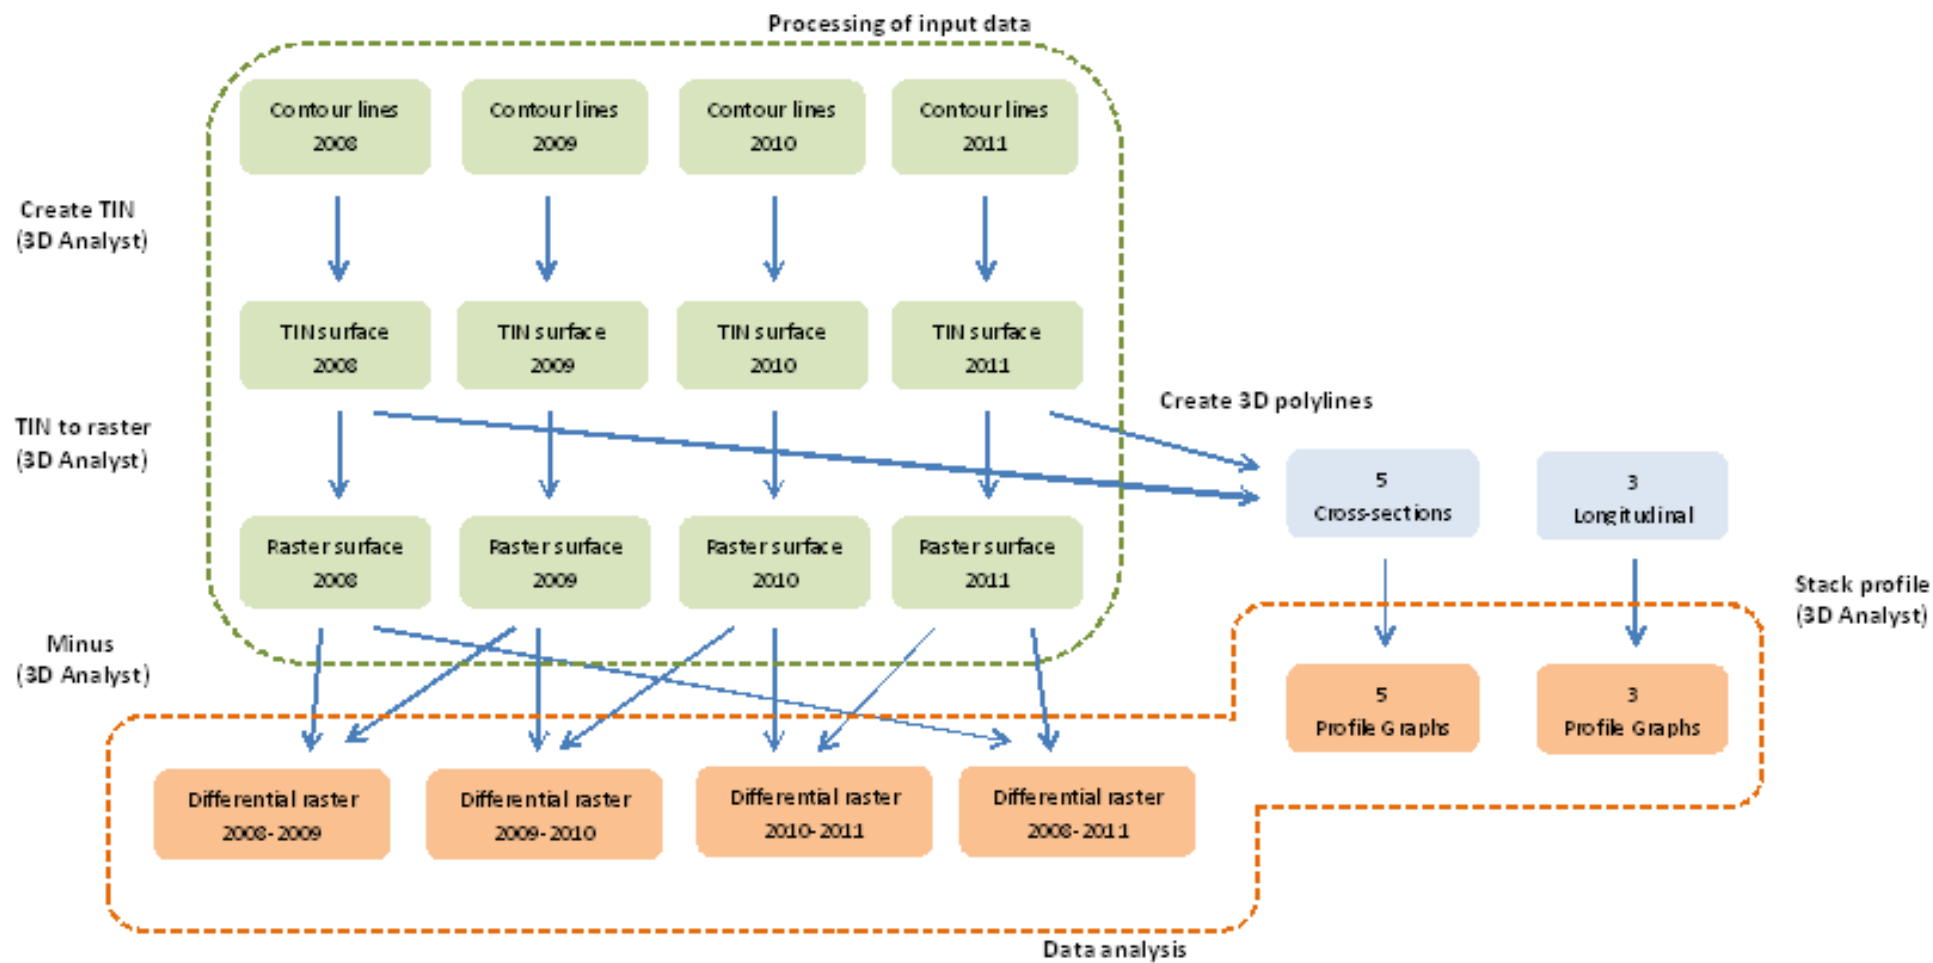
Processing of input data

Contour lines 2008

Contour lines 2009

Contour lines 2010

Contour lines 2011

Create TIN (3D Analyst)

TIN surface 2008

TIN surface 2009

TIN surface 2010

TIN surface 2011

Create 3D polylines

TIN to raster (3D Analyst)

5 Cross-sections

3 Longitudinal

Raster surface 2008

Raster surface 2009

Raster surface 2010

Raster surface 2011

Stack profile (3D Analyst)

Minus (3D Analyst)

5 Profile Graphs

3 Profile Graphs

Differential raster 2008-2009

Differential raster 2009-2010

Differential raster 2010-2011

Differential raster 2008-2011

Data analysis